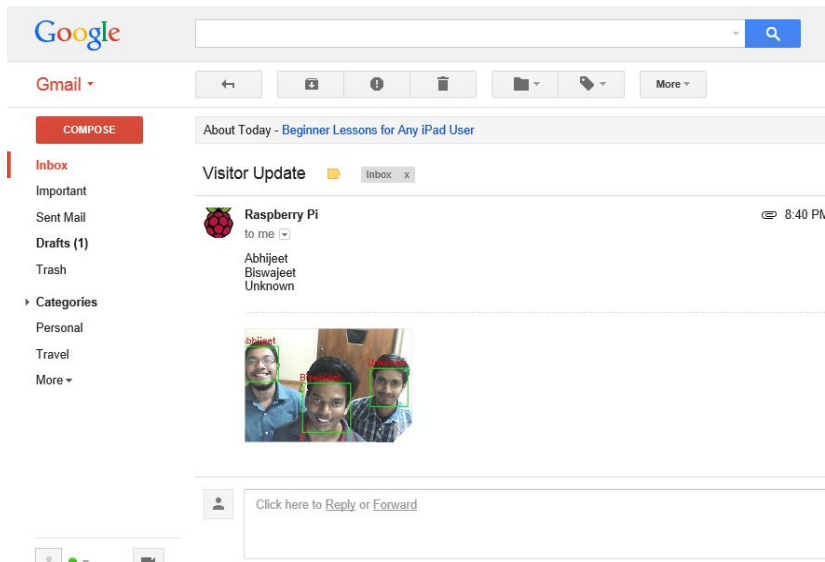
Google

Gmail

More

COMPOSE

Inbox
Important
Sent Mail
Drafts (1)
Trash
Categories
Personal
Travel
More

About Today - Beginner Lessons for Any iPad User

Visitor Update Inbox x

Raspberry Pi
to me

8:40 PM

Abhijeet
Biswajeet
Unknown

bhijeet
Biswajeet
Unknown

Click here to Reply or Forward